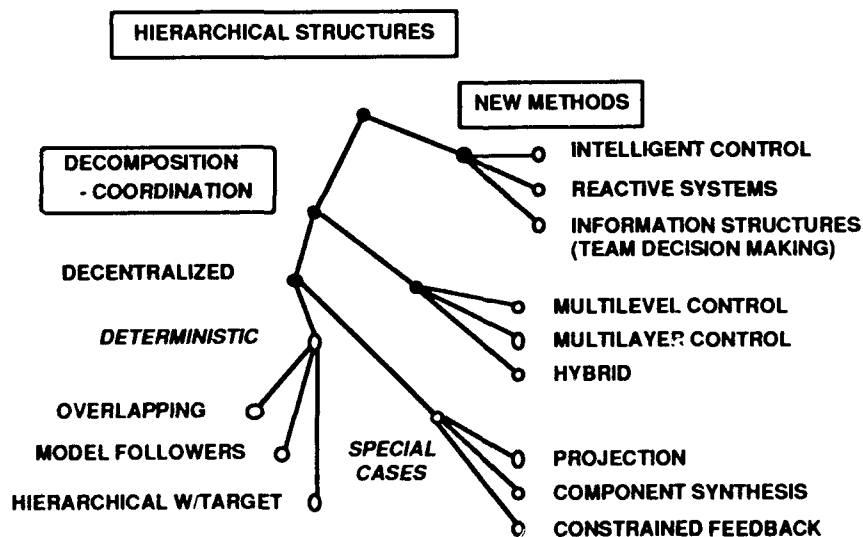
HIERARCHICAL STRUCTURES

NEW METHODS

DECOMPOSITION
- COORDINATION

INTELLIGENT CONTROL

REACTIVE SYSTEMS

INFORMATION STRUCTURES (TEAM DECISION MAKING)

DECENTRALIZED

MULTILEVEL CONTROL

DETERMINISTIC

MULTILAYER CONTROL

HYBRID

OVERLAPPING

MODEL FOLLOWERS

SPECIAL CASES

PROJECTION

HIERARCHICAL W/TARGET

COMPONENT SYNTHESIS

CONSTRAINED FEEDBACK